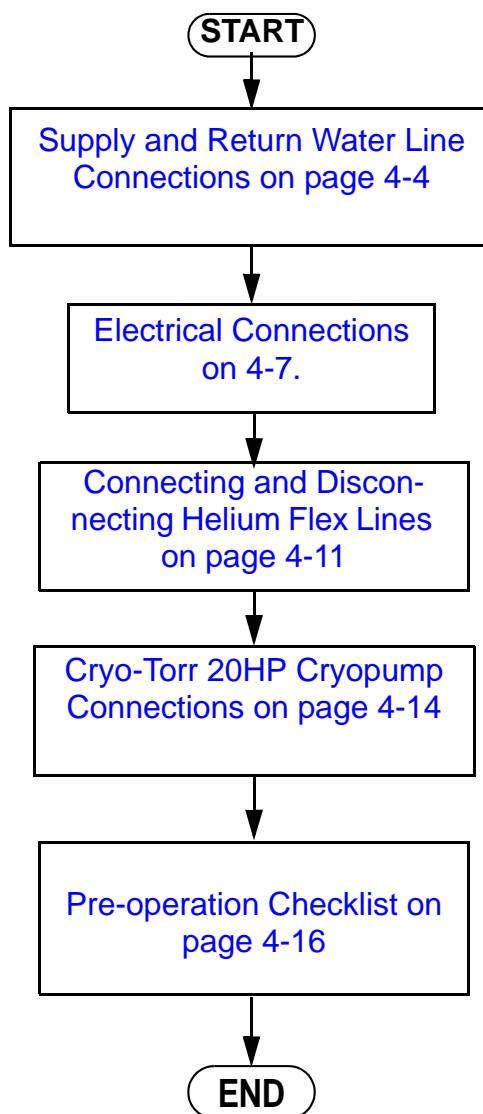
START

Supply and Return Water Line Connections on page 4-4

Electrical Connections on 4-7.

Connecting and Disconnecting Helium Flex Lines on page 4-11

Cryo-Torr 20HP Cryopump Connections on page 4-14

Pre-operation Checklist on page 4-16

END